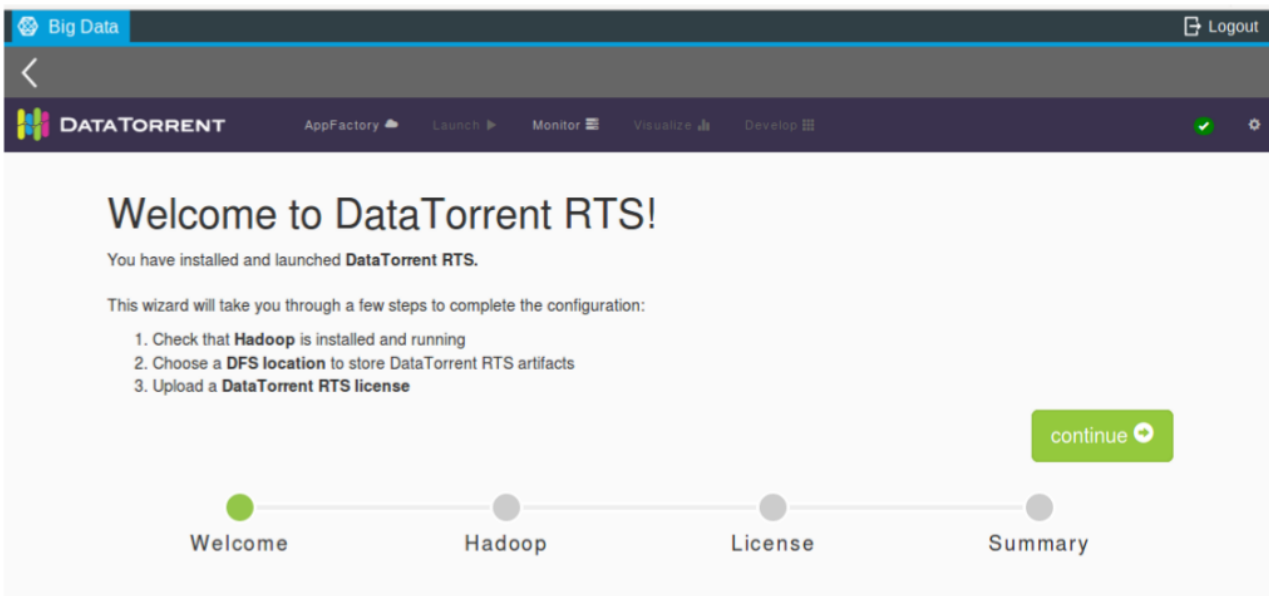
Big Data

Logout

DATATORRENT

AppFactory Launch Monitor Visualize Develop

Welcome to DataTorrent RTS!

You have installed and launched **DataTorrent RTS.**

This wizard will take you through a few steps to complete the configuration:

1. Check that **Hadoop** is installed and running
2. Choose a **DFS location** to store DataTorrent RTS artifacts
3. Upload a **DataTorrent RTS license**

continue

Welcome Hadoop License Summary